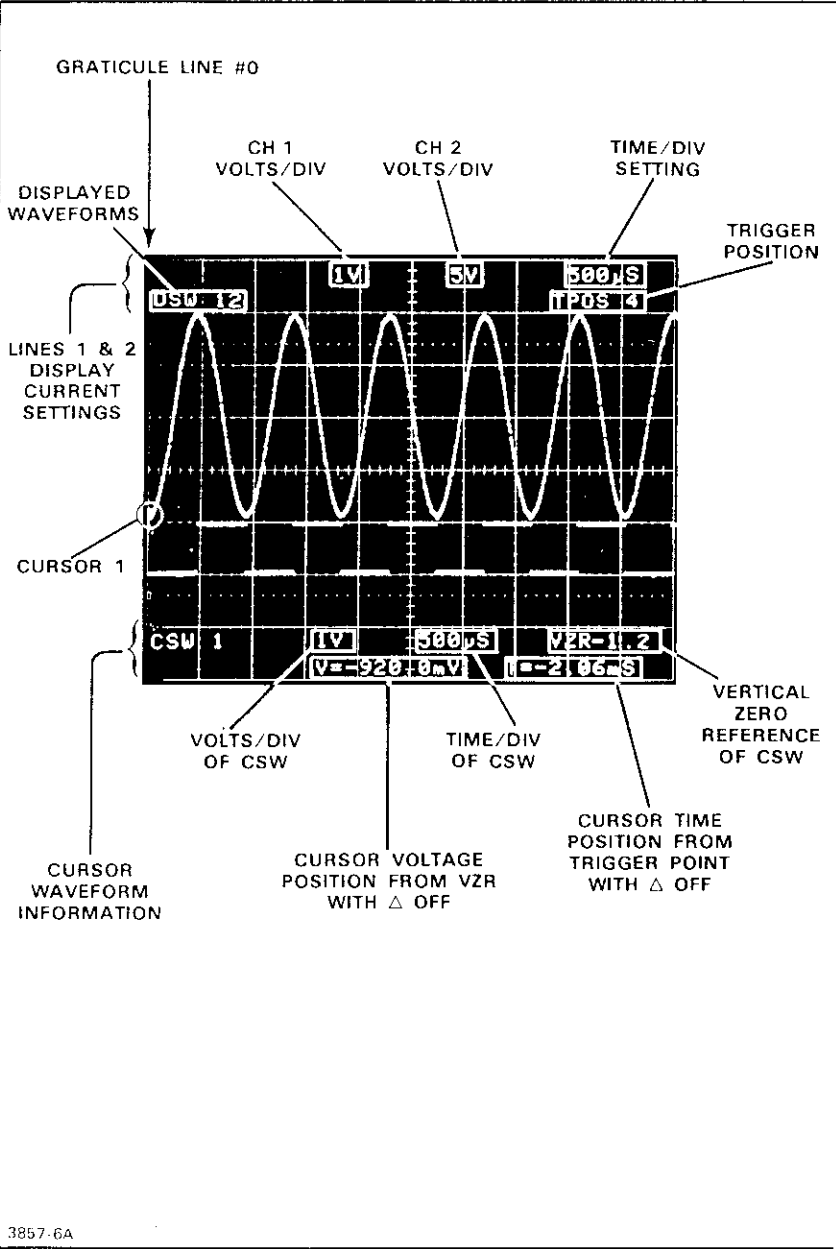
GRATICULE LINE #0

CH 1 VOLTS/DIV

CH 2 VOLTS/DIV

TIME/DIV SETTING

DISPLAYED WAVEFORMS

TRIGGER POSITION

1V

5V

500μS

DSW 12

TPOS 4

LINES 1 & 2 DISPLAY CURRENT SETTINGS

CURSOR 1

CSW 1

1V

500μS

VZR-1.2

V=-920.0mV

T=-2.06mS

VERTICAL ZERO REFERENCE OF CSW

VOLTS/DIV OF CSW

TIME/DIV OF CSW

CURSOR TIME POSITION FROM TRIGGER POINT WITH $\triangle$ OFF

CURSOR WAVEFORM INFORMATION

CURSOR VOLTAGE POSITION FROM VZR WITH $\triangle$ OFF

3857-6A